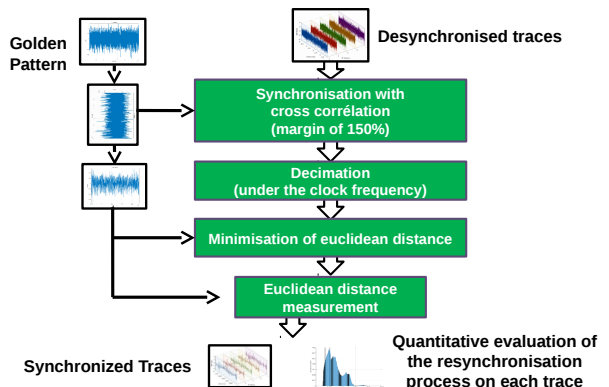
Golden Pattern

Desynchronised traces

Synchronisation with cross corrélation (margin of 150%)

Decimation (under the clock frequency)

Minimisation of euclidean distance

Euclidean distance measurement

Synchronized Traces

Quantitative evaluation of the resynchronisation process on each trace